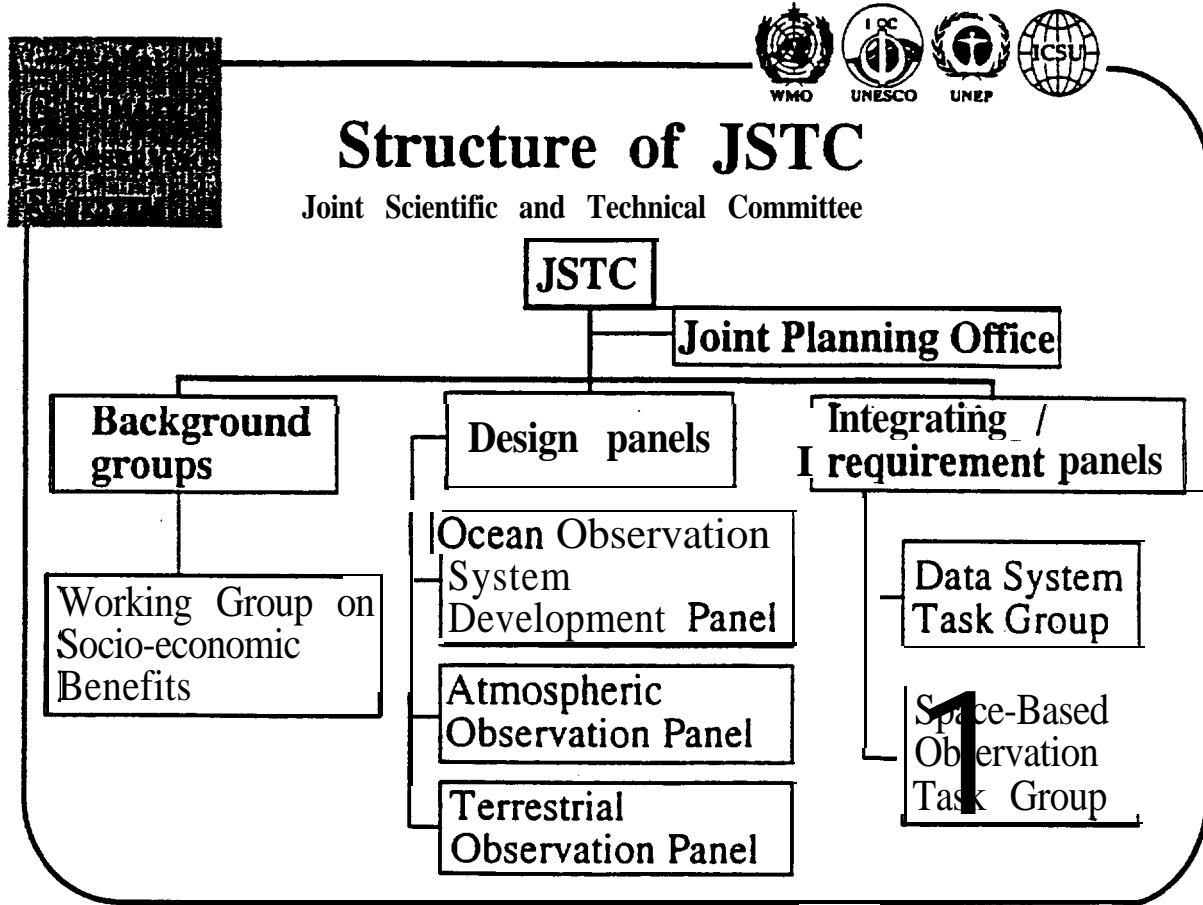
WMO IOC UNESCO UNEP ICSU

Structure of JSTC

Joint Scientific and Technical Committee

JSTC

Joint Planning Office

Background groups

Design panels

Integrating / requirement panels

Working Group on Socio-economic Benefits

Ocean Observation System Development Panel

Atmospheric Observation Panel

Terrestrial Observation Panel

Data System Task Group

Space-Based Observation Task Group

1